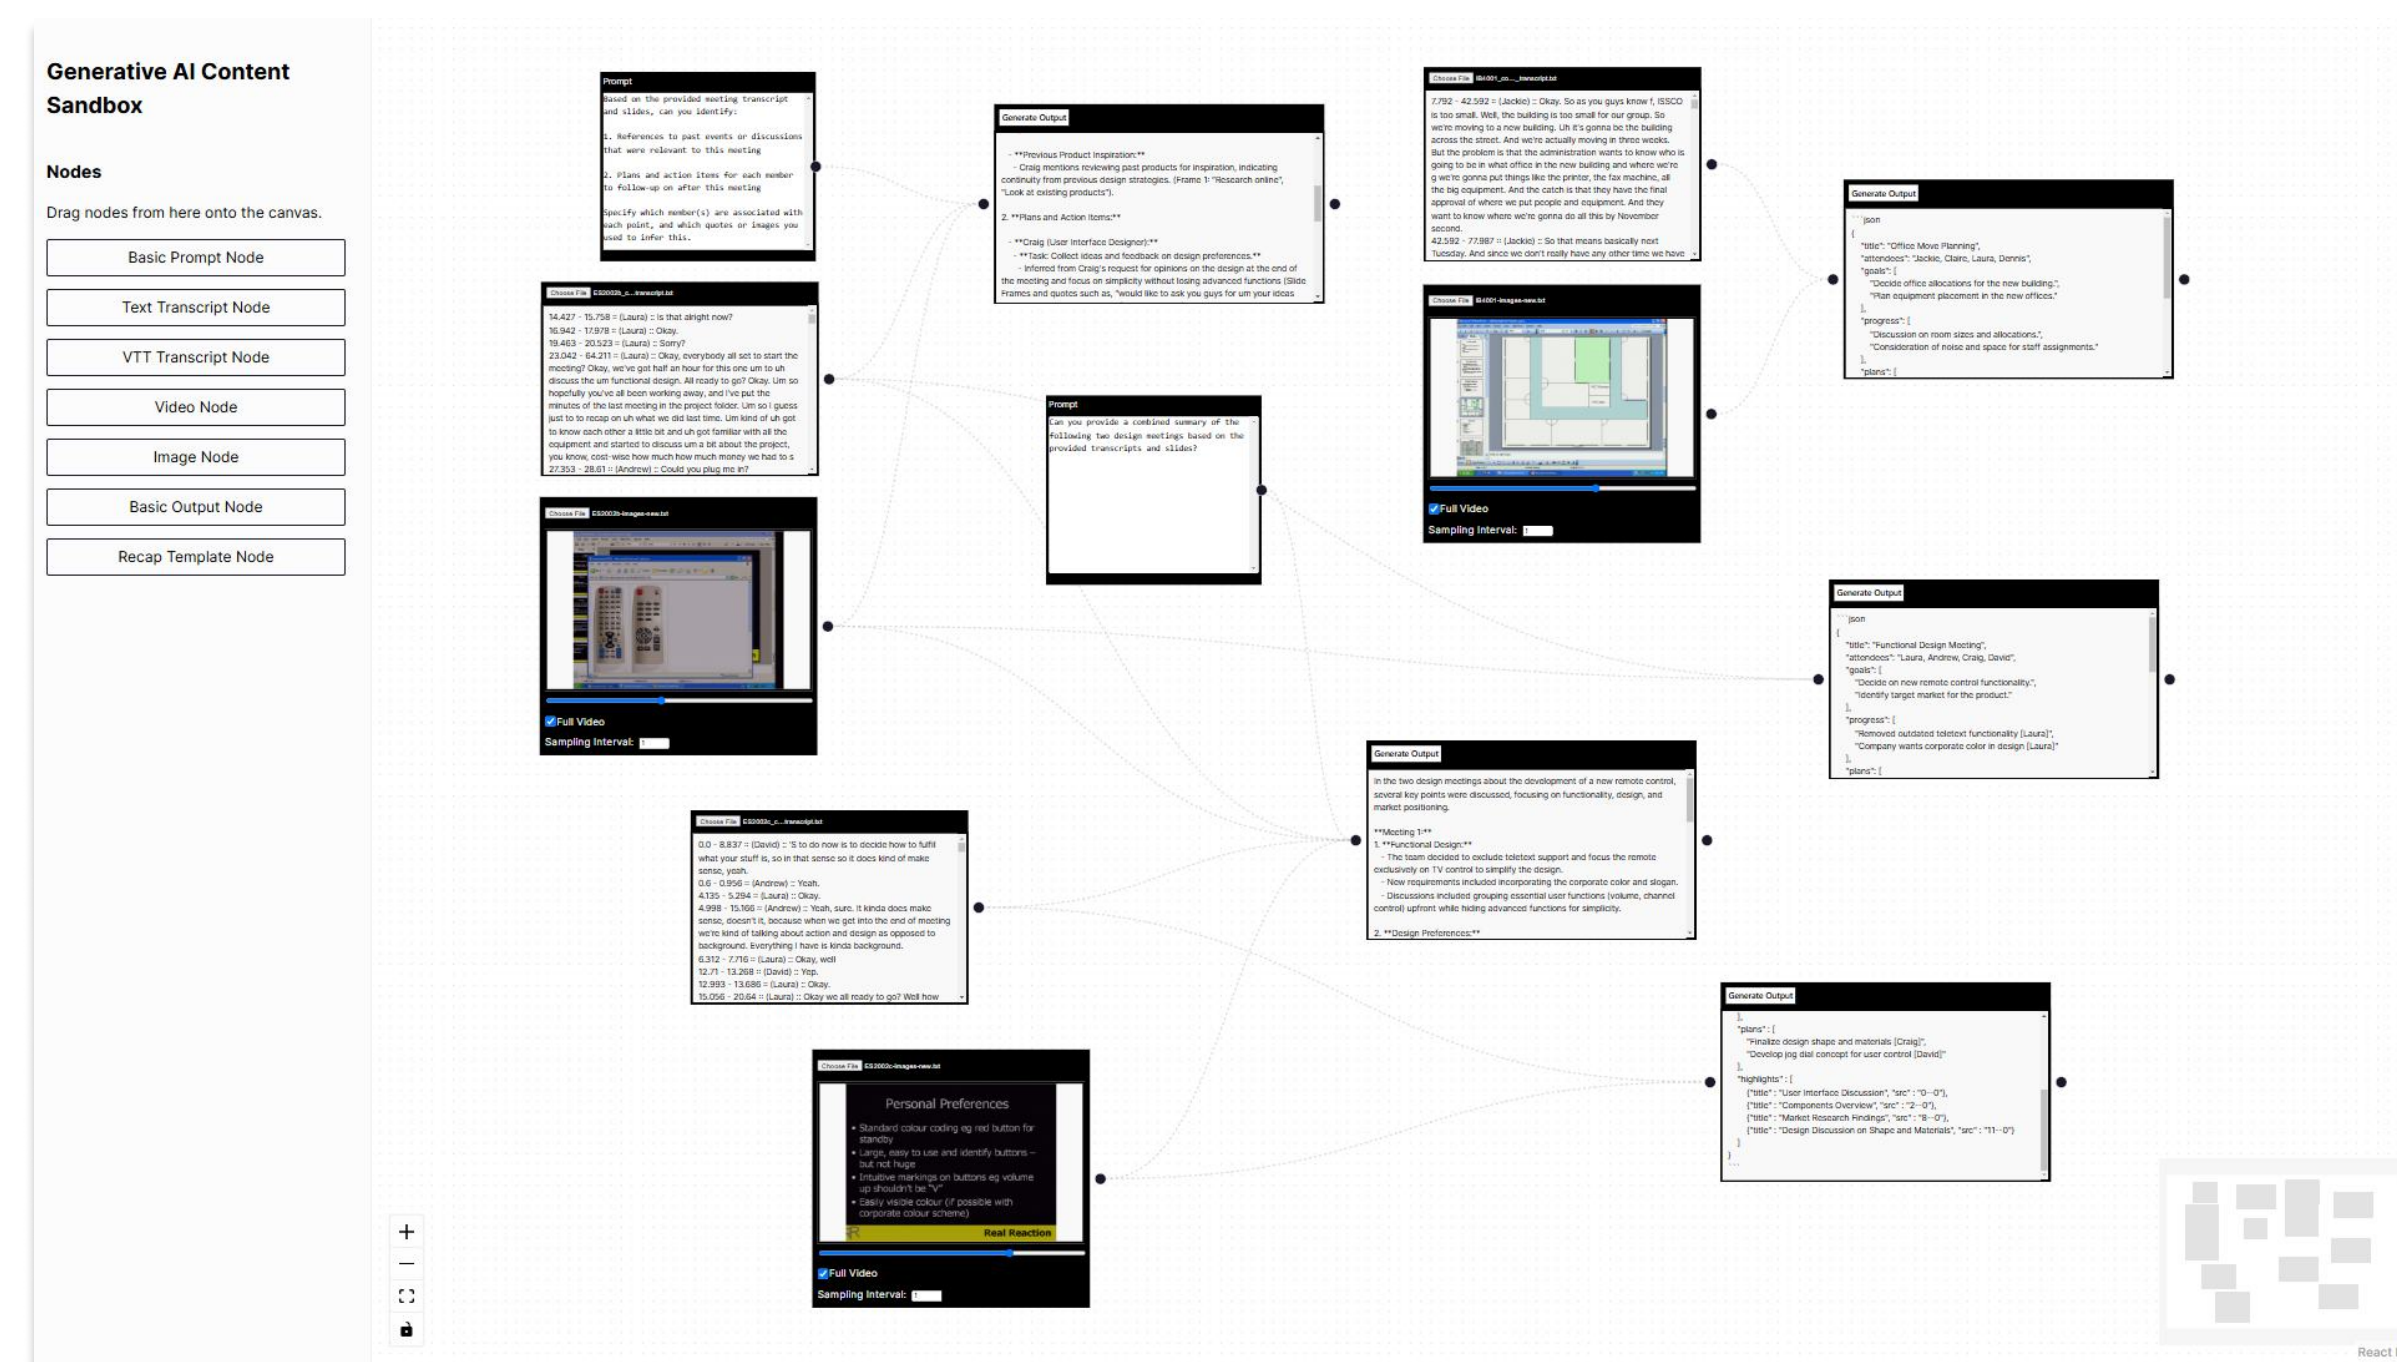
Generative AI Content Sandbox

Nodes

Drag nodes from here onto the canvas.

Basic Prompt Node

Text Transcript Node

VTT Transcript Node

Video Node

Image Node

Basic Output Node

Recap Template Node

Prompt

Based on the provided meeting transcript and slides, can you identify:

1. References to past events or discussions that were relevant to this meeting

2. Plans and action items for each member to follow-up on after this meeting

Specify which member(s) are associated with each point, and which quotes or images you used to infer this.

Generate Output

- **Previous Product Inspiration:**
- Craig mentions reviewing past products for inspiration, indicating continuity from previous design strategies. (Frame 1: "Research online", "Look at existing products").

2. **Plans and Action Items:**

- **Craig (User Interface Designer):**
- **Task: Collect ideas and feedback on design preferences.**
- Inferred from Craig's request for opinions on the design at the end of the meeting and focus on simplicity without losing advanced functions (Slide Frames and quotes such as, "would like to ask you guys for um your ideas

Choose File IB4001_co..._transcript.txt

7.792 - 42.592 = (Jackie) :: Okay. So as you guys know f, ISSCO is too small. Well, the building is too small for our group. So we're moving to a new building. Uh it's gonna be the building across the street. And we're actually moving in three weeks. But the problem is that the administration wants to know who is going to be in what office in the new building and where we're g we're gonna put things like the printer, the fax machine, all the big equipment. And the catch is that they have the final approval of where we put people and equipment. And they want to know where we're gonna do all this by November second.
42.592 - 77.987 = (Jackie) :: So that means basically next Tuesday. And since we don't really have any other time we have

Generate Output

```json
{
"title": "Office Move Planning",
"attendees": "Jackie, Claire, Laura, Dennis",
"goals": [
"Decide office allocations for the new building.",
"Plan equipment placement in the new offices."
],
"progress": [
"Discussion on room sizes and allocations.",
"Consideration of noise and space for staff assignments."
],
"plans": [

Choose File ES2003b_c..._transcript.txt

14.427 - 15.758 = (Laura) :: Is that alright now?
16.942 - 17.978 = (Laura) :: Okay.
19.463 - 20.523 = (Laura) :: Sorry?
23.042 - 64.211 = (Laura) :: Okay, everybody all set to start the meeting? Okay, we've got half an hour for this one um to uh discuss the um functional design. All ready to go? Okay. Um so hopefully you've all been working away, and I've put the minutes of the last meeting in the project folder. Um so I guess just to recap on uh what we did last time. Um kind of uh got to know each other a little bit and uh got familiar with all the equipment and started to discuss um a bit about the project, you know, cost-wise how much how much money we had to s
27.353 - 28.61 = (Andrew) :: Could you plug me in?

Prompt

Can you provide a combined summary of the following two design meetings based on the provided transcripts and slides?

Choose File IB4001-images-new.txt

Full Video
Sampling Interval:

Choose File ES2003b-images-new.txt

Full Video
Sampling Interval:

Generate Output

```json
{
"title": "Functional Design Meeting",
"attendees": "Laura, Andrew, Craig, David",
"goals": [
"Decide on new remote control functionality.",
"Identify target market for the product."
],
"progress": [
"Removed outdated teletext functionality [Laura]",
"Company wants corporate color in design [Laura]"
],
"plans": [

Generate Output

In the two design meetings about the development of a new remote control, several key points were discussed, focusing on functionality, design, and market positioning.

**Meeting 1:**
1. **Functional Design:**
- The team decided to exclude teletext support and focus the remote exclusively on TV control to simplify the design.
- New requirements included incorporating the corporate color and slogan.
- Discussions included grouping essential user functions (volume, channel control) upfront while hiding advanced functions for simplicity.

2. **Design Preferences:**

Choose File ES2003c_c..._transcript.txt

0.0 - 8.837 = (David) :: 'S to do now is to decide how to fulfil what your stuff is, so in that sense so it does kind of make sense, yeah.
0.6 - 0.956 = (Andrew) :: Yeah.
4.135 - 5.294 = (Laura) :: Okay.
4.998 - 15.166 = (Andrew) :: Yeah, sure. It kinda does make sense, doesn't it, because when we get into the end of meeting we're kind of talking about action and design as opposed to background. Everything I have is kinda background.
6.312 - 7.716 = (Laura) :: Okay, well
12.71 - 13.268 = (David) :: Yep.
12.993 - 13.686 = (Laura) :: Okay.
15.056 - 20.64 = (Laura) :: Okay we all ready to go? Well how

Generate Output

],
"plans": [
"Finalize design shape and materials [Craig]",
"Develop jog dial concept for user control [David]"
],
"highlights": [
{"title" : "User Interface Discussion", "src" : "0--0"},
{"title" : "Components Overview", "src" : "2--0"},
{"title" : "Market Research Findings", "src" : "8--0"},
{"title" : "Design Discussion on Shape and Materials", "src" : "11--0"}
]
}
```

Choose File ES2003c-images-new.txt

Personal Preferences
• Standard colour coding eg red button for standby
• Large, easy to use and identify buttons – but not huge
• Intuitive markings on buttons eg volume up shouldn't be "V"
• Easily visible colour (if possible with corporate colour scheme)
Real Reaction

Full Video
Sampling Interval:

+
–

React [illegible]